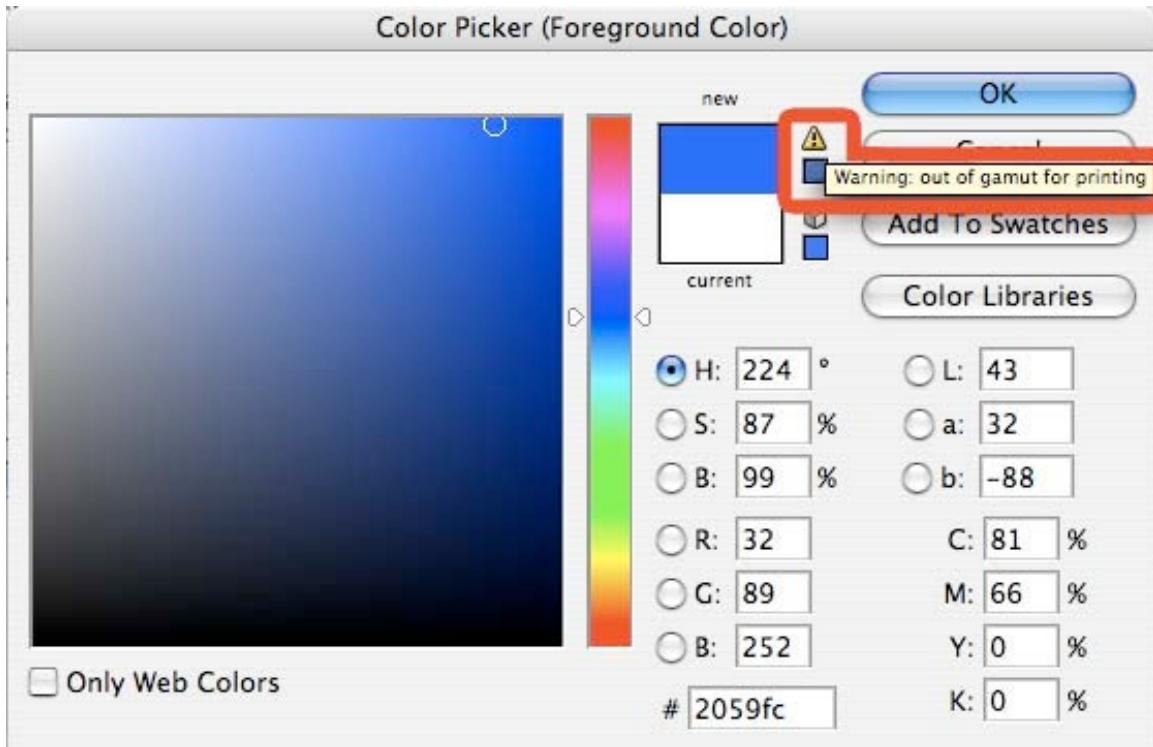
Color Picker (Foreground Color)

new

current

OK

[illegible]

Warning: out of gamut for printing

Add To Swatches

Color Libraries

H: 224 °

S: 87 %

B: 99 %

R: 32

G: 89

B: 252

L: 43

a: 32

b: -88

C: 81 %

M: 66 %

Y: 0 %

K: 0 %

# 2059fc

Only Web Colors